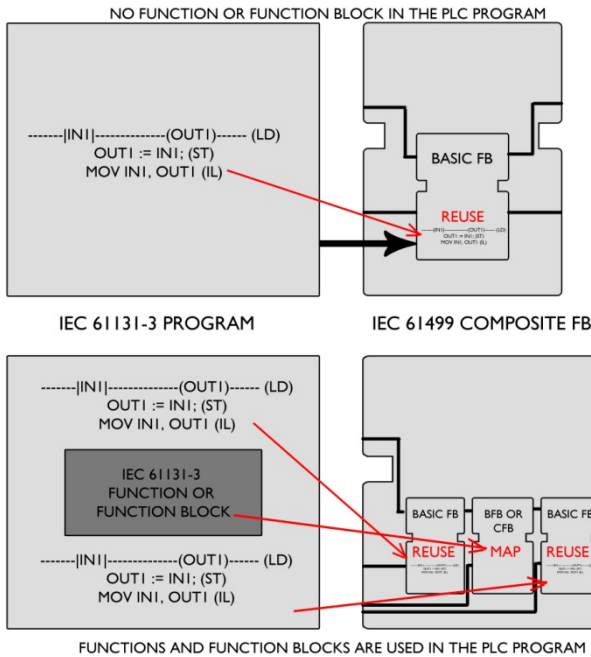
NO FUNCTION OR FUNCTION BLOCK IN THE PLC PROGRAM

--------|IN1|---------------(OUT1)------ (LD)
OUT1 := IN1; (ST)
MOV IN1, OUT1 (IL)

BASIC FB

REUSE

--|IN1|--------(OUT1)------ (LD)
OUT1 := IN1; (ST)
MOV IN1, OUT1 (IL)

IEC 61131-3 PROGRAM

IEC 61499 COMPOSITE FB

--------|IN1|---------------(OUT1)------ (LD)
OUT1 := IN1; (ST)
MOV IN1, OUT1 (IL)

IEC 61131-3
FUNCTION OR
FUNCTION BLOCK

--------|IN1|---------------(OUT1)------ (LD)
OUT1 := IN1; (ST)
MOV IN1, OUT1 (IL)

BASIC FB

REUSE

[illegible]

BFB OR
CFB

MAP

BASIC FB

REUSE

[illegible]

FUNCTIONS AND FUNCTION BLOCKS ARE USED IN THE PLC PROGRAM